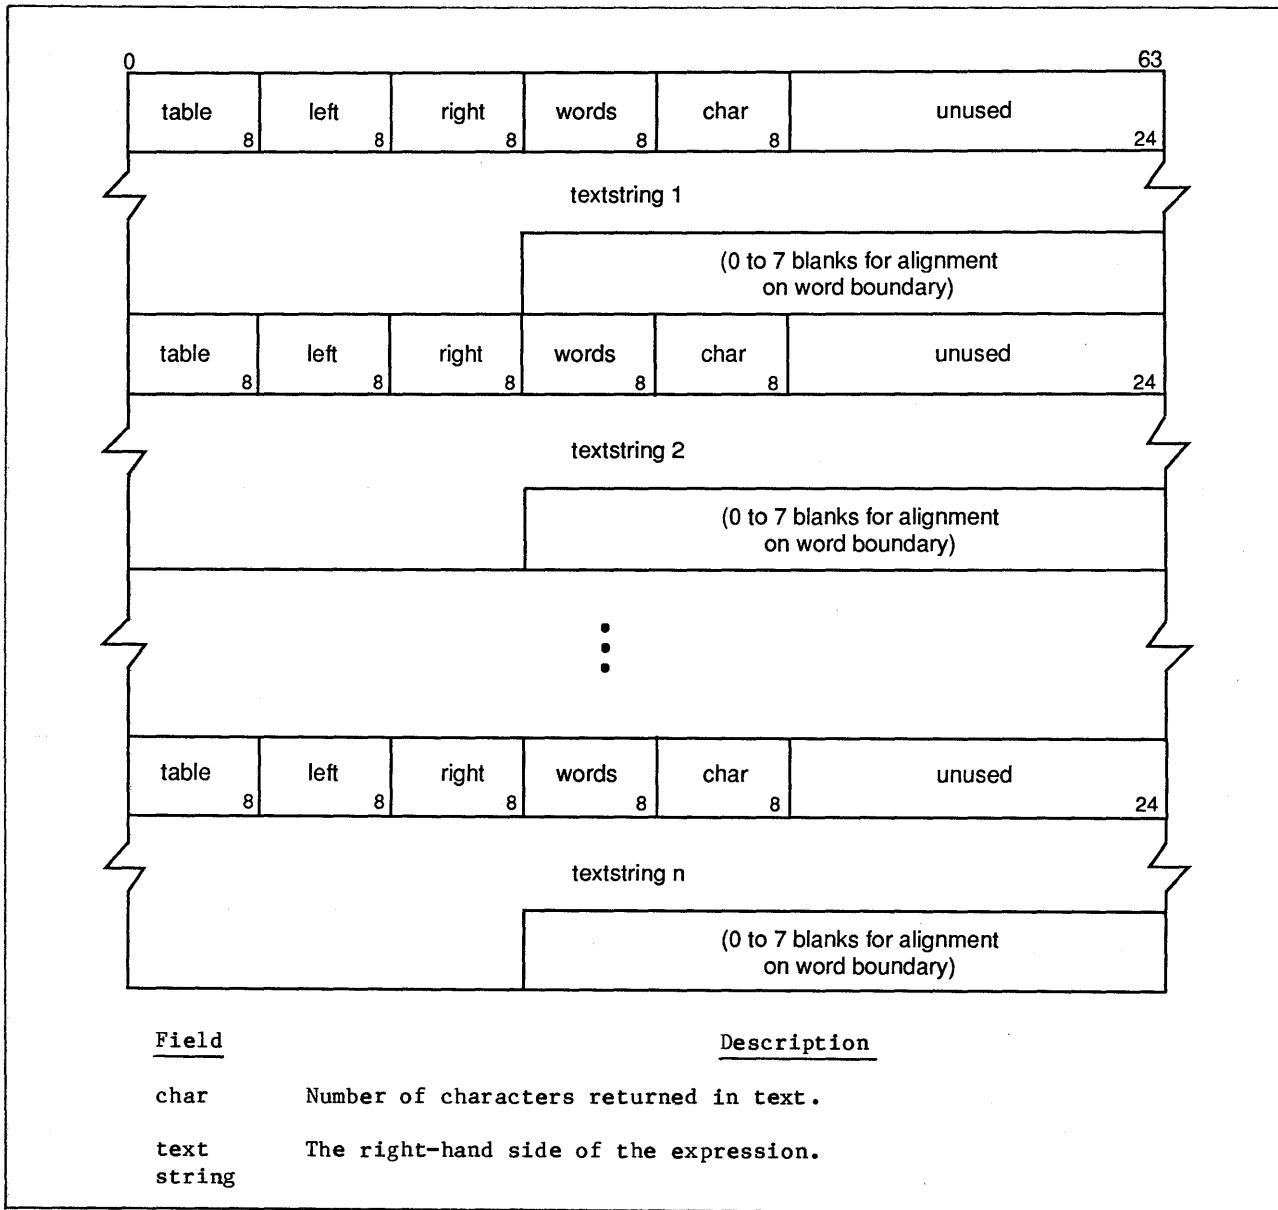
0 63

table 8 | left 8 | right 8 | words 8 | char 8 | unused 24

textstring 1

(0 to 7 blanks for alignment on word boundary)

table 8 | left 8 | right 8 | words 8 | char 8 | unused 24

textstring 2

(0 to 7 blanks for alignment on word boundary)

⋮

table 8 | left 8 | right 8 | words 8 | char 8 | unused 24

textstring n

(0 to 7 blanks for alignment on word boundary)

Field Description

char Number of characters returned in text.

text string The right-hand side of the expression.